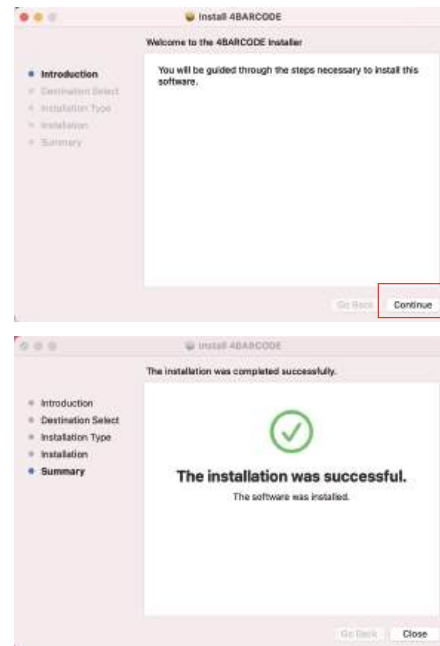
Install 4BARCODE

Welcome to the 4BARCODE Installer

Introduction
Destination Select
Installation Type
Installation
Summary

You will be guided through the steps necessary to install this software.

Go Back
Continue

Install 4BARCODE

The installation was completed successfully.

Introduction
Destination Select
Installation Type
Installation
Summary

The installation was successful.

The software was installed.

Go Back
Close